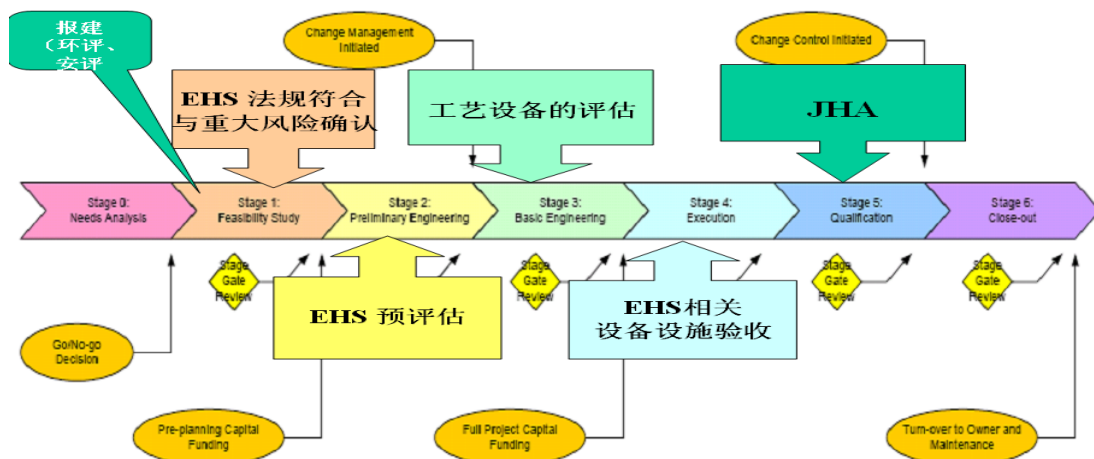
报建（环评、安评

Change Management Initiated

Change Control Initiated

EHS 法规符合与重大风险确认

工艺设备的评估

JHA

Stage 0: Needs Analysis

Stage 1: Feasibility Study

Stage 2: Preliminary Engineering

Stage 3: Basic Engineering

Stage 4: Execution

Stage 5: Qualification

Stage 6: Close-out

Stage Gate Review

Stage Gate Review

Stage Gate Review

Stage Gate Review

EHS 预评估

EHS相关设备设施验收

Go/No-go Decision

Pre-planning Capital Funding

Full Project Capital Funding

Turn-over to Owner and Maintenance